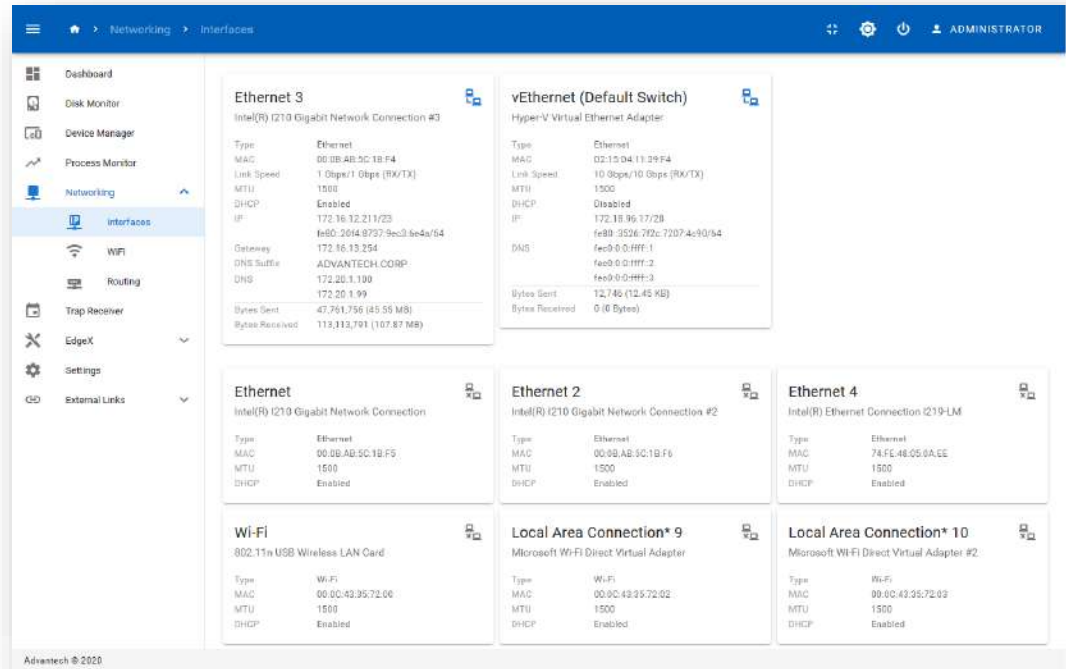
Networking > Interfaces

ADMINISTRATOR

Dashboard
Disk Monitor
Device Manager
Process Monitor
Networking
Interfaces
WiFi
Routing
Trap Receiver
EdgeX
Settings
External Links

Ethernet 3
Intel(R) I210 Gigabit Network Connection #3

| Type | Ethernet |
|---|---|
| MAC | 00:0B:AB:5C:1B:F4 |
| Link Speed | 1 Gbps/1 Gbps (RX/TX) |
| MTU | 1500 |
| DHCP | Enabled |
| IP | 172.16.12.211/23 |
| | fe80::2014:8737:9ec3:6e4a/64 |
| Gateway | 172.16.13.254 |
| DNS Suffix | ADVANTECH.CORP |
| DNS | 172.20.1.100 |
| | 172.20.1.99 |
| Bytes Sent | 47,761,756 (45.55 MB) |
| Bytes Received | 113,113,791 (107.87 MB) |

vEthernet (Default Switch)
Hyper-V Virtual Ethernet Adapter

| Type | Ethernet |
|---|---|
| MAC | 02:15:04:11:39:F4 |
| Link Speed | 10 Gbps/10 Gbps (RX/TX) |
| MTU | 1500 |
| DHCP | Disabled |
| IP | 172.18.96.17/28 |
| | fe80::3526:7f2c:7207:4c90/64 |
| DNS | fec0:0:0:ffff::1 |
| | fec0:0:0:ffff::2 |
| | fec0:0:0:ffff::3 |
| Bytes Sent | 12,746 (12.45 KB) |
| Bytes Received | 0 (0 Bytes) |

Ethernet
Intel(R) I210 Gigabit Network Connection

| Type | Ethernet |
|---|---|
| MAC | 00:0B:AB:5C:1B:F5 |
| MTU | 1500 |
| DHCP | Enabled |

Ethernet 2
Intel(R) I210 Gigabit Network Connection #2

| Type | Ethernet |
|---|---|
| MAC | 00:0B:AB:5C:1B:F6 |
| MTU | 1500 |
| DHCP | Enabled |

Ethernet 4
Intel(R) Ethernet Connection I219-LM

| Type | Ethernet |
|---|---|
| MAC | 74:FE:48:05:0A:EE |
| MTU | 1500 |
| DHCP | Enabled |

Wi-Fi
802.11n USB Wireless LAN Card

| Type | Wi-Fi |
|---|---|
| MAC | 00:0C:43:35:72:00 |
| MTU | 1500 |
| DHCP | Enabled |

Local Area Connection* 9
Microsoft Wi-Fi Direct Virtual Adapter

| Type | Wi-Fi |
|---|---|
| MAC | 00:0C:43:35:72:02 |
| MTU | 1500 |
| DHCP | Enabled |

Local Area Connection* 10
Microsoft Wi-Fi Direct Virtual Adapter #2

| Type | Wi-Fi |
|---|---|
| MAC | 00:0C:43:35:72:03 |
| MTU | 1500 |
| DHCP | Enabled |

Advantech © 2020